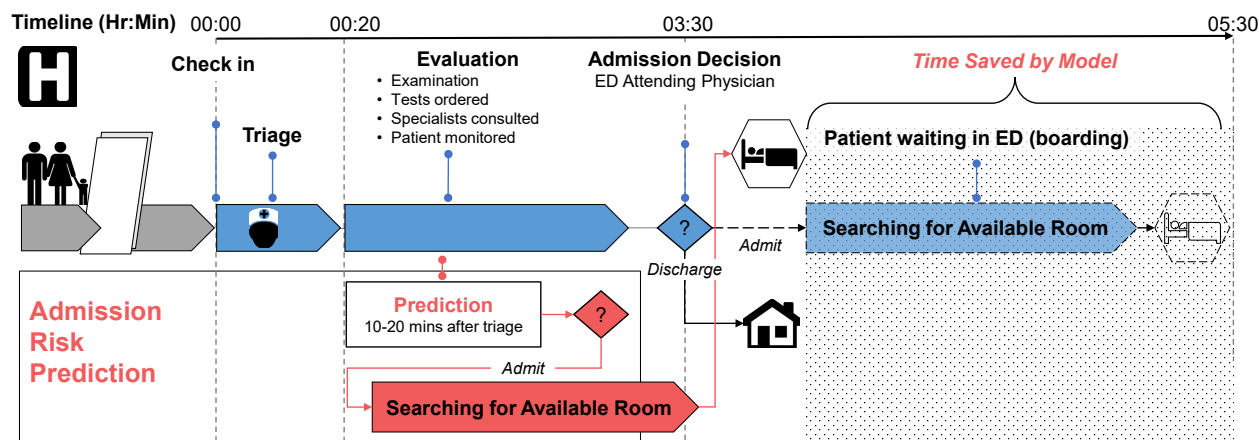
Timeline (Hr:Min) 00:00 00:20 03:30 05:30

H

Check in

Triage

Evaluation
• Examination
• Tests ordered
• Specialists consulted
• Patient monitored

Admission Decision
ED Attending Physician

Time Saved by Model

Patient waiting in ED (boarding)

?

Admit

Searching for Available Room

Discharge

Admission Risk Prediction

Prediction
10-20 mins after triage

?

Admit

Searching for Available Room